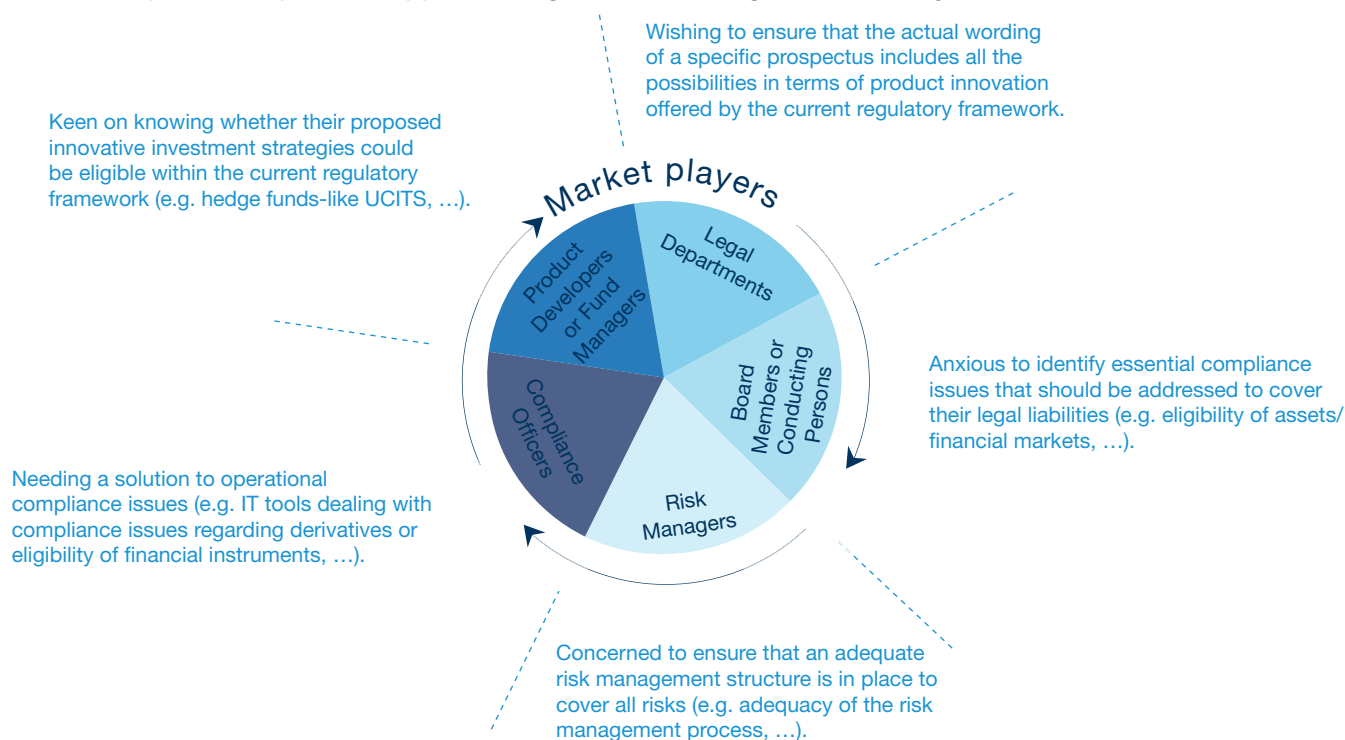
Wishing to ensure that the actual wording of a specific prospectus includes all the possibilities in terms of product innovation offered by the current regulatory framework.

Keen on knowing whether their proposed innovative investment strategies could be eligible within the current regulatory framework (e.g. hedge funds-like UCITS, …).

Market players

Product Developers or Fund Managers

Legal Departments

Board Members or Conducting Persons

Risk Managers

Compliance Officers

Anxious to identify essential compliance issues that should be addressed to cover their legal liabilities (e.g. eligibility of assets/ financial markets, …).

Needing a solution to operational compliance issues (e.g. IT tools dealing with compliance issues regarding derivatives or eligibility of financial instruments, …).

Concerned to ensure that an adequate risk management structure is in place to cover all risks (e.g. adequacy of the risk management process, …).